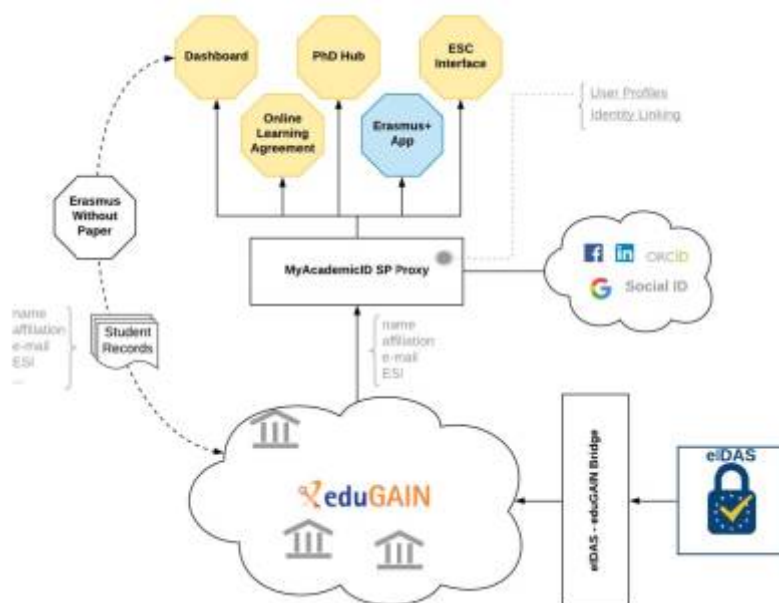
Dashboard

PhD Hub

ESC Interface

Online Learning Agreement

Erasmus+ App

User Profiles
Identity Linking

Erasmus Without Paper

MyAcademicID SP Proxy

ORCID

Social ID

name
affiliation
e-mail
ESI
...

Student Records

name
affiliation
e-mail
ESI

eduGAIN

eIDAS - eduGAIN Bridge

eIDAS